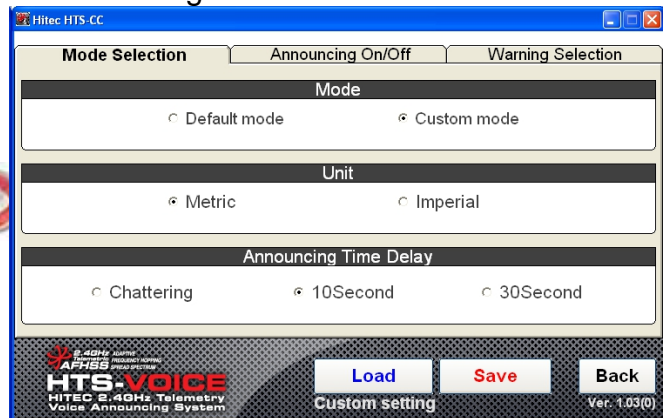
Hitec HTS-CC

Mode Selection | Announcing On/Off | Warning Selection

Mode

Default mode
Custom mode

Unit

Metric
Imperial

Announcing Time Delay

Chattering
10Second
30Second

2.4GHz ADAPTIVE FREQUENCY HOPPING SPREAD SPECTRUM AFHSS

HTS-VOICE
HITEC 2.4GHz Telemetry Voice Announcing System

Load
Save
Back
Custom setting
Ver. 1.03(0)